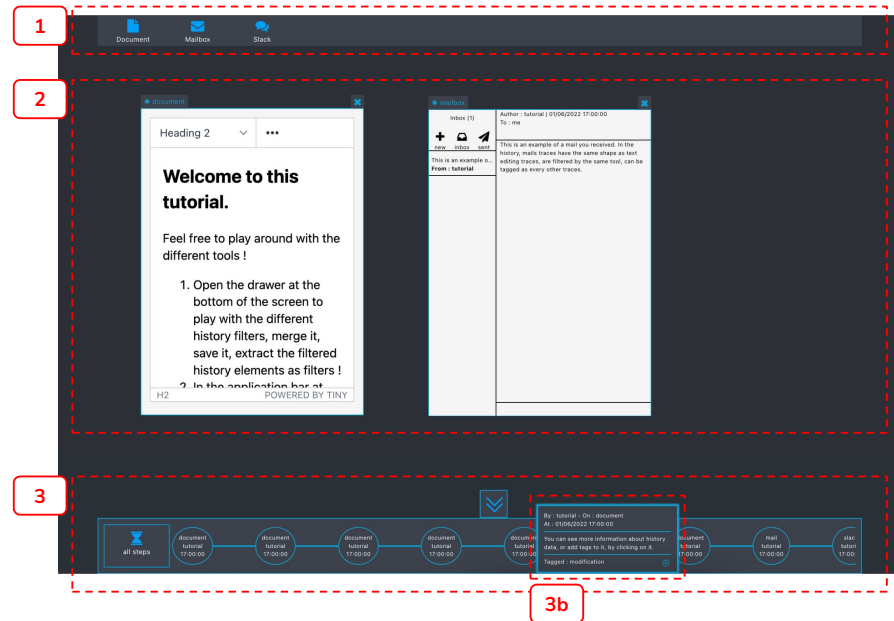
1

Document Mailbox Slack

2

document

Heading 2 •••

Welcome to this tutorial.

Feel free to play around with the different tools !

1. Open the drawer at the bottom of the screen to play with the different history filters, merge it, save it, extract the filtered history elements as filters !

2. In the application bar at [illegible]

H2 POWERED BY TINY

mailbox

Inbox (1)

new inbox sent

This is an example o...
From : tutorial

Author : tutorial | 01/06/2022 17:00:00
To : me

This is an example of a mail you received. In the history, mails traces have the same shape as text editing traces, are filtered by the same tool, can be tagged as every other traces.

3

all steps

document tutorial 17:00:00

document tutorial 17:00:00

document tutorial 17:00:00

document tutorial 17:00:00

docum tutori 17:00:00

By : tutorial - On : document
At : 01/06/2022 17:00:00

You can see more information about history data, or add tags to it, by clicking on it.

Tagged : modification

document tutorial 17:00:00

mail tutorial 17:00:00

slac tutori 17:00

3b